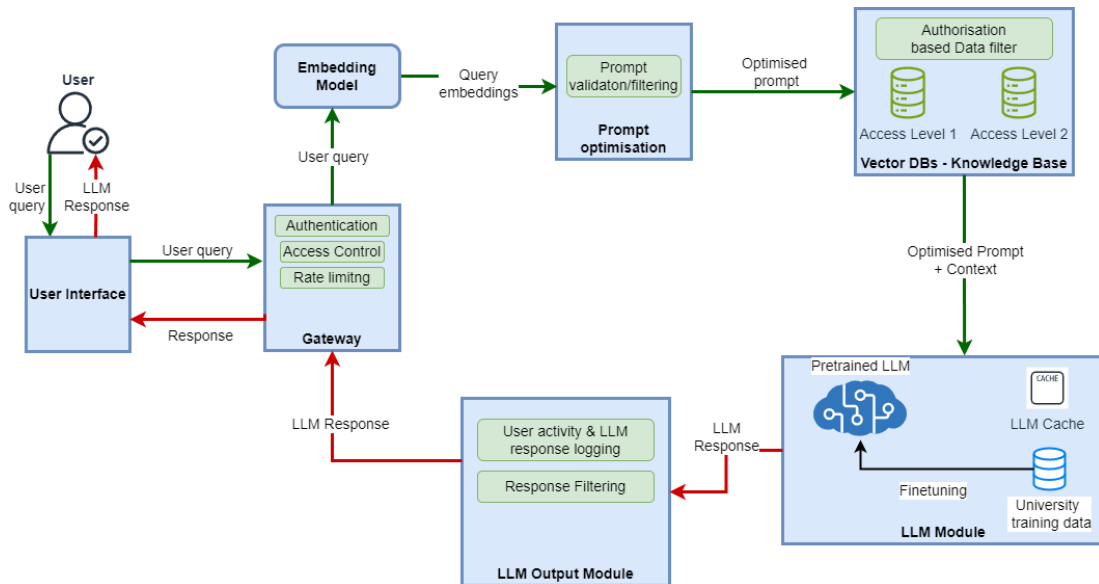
User

User query

LLM Response

User Interface

User query

Response

Authentication

Access Control

Rate limitng

Gateway

User query

Embedding Model

Query embeddings

Prompt validaton/filtering

Prompt optimisation

Optimised prompt

Authorisation based Data filter

Access Level 1

Access Level 2

Vector DBs - Knowledge Base

Optimised Prompt + Context

Pretrained LLM

CACHE

LLM Cache

Finetuning

University training data

LLM Module

LLM Response

User activity & LLM response logging

Response Filtering

LLM Output Module

LLM Response